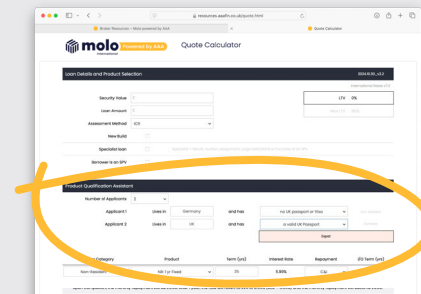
resources.aaafin.co.uk/quote.html

Broker Resources – Molo powered by AAA

Quote Calculator

molo International

Powered by AAA

Quote Calculator

Loan Details and Product Selection

Security Value

Loan Amount

Assessment Method ICR

New Build

Specialist Loan

Borrower is an SPV

LTV 0%

Product Qualification Assistant

Number of Applicants 2

Applicant 1 Lives in Germany and has no UK passport or Visa

Applicant 2 Lives in UK and has a valid UK Passport

Expat

Category

Product

Term (yrs)

Interest Rate

Repayment

Non-Resident

NR 1 yr Fixed

25

5.99%

C&I